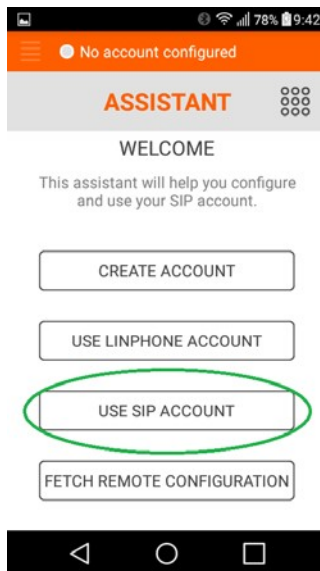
78% 9:42

No account configured

ASSISTANT

WELCOME

This assistant will help you configure and use your SIP account.

CREATE ACCOUNT

USE LINPHONE ACCOUNT

USE SIP ACCOUNT

FETCH REMOTE CONFIGURATION